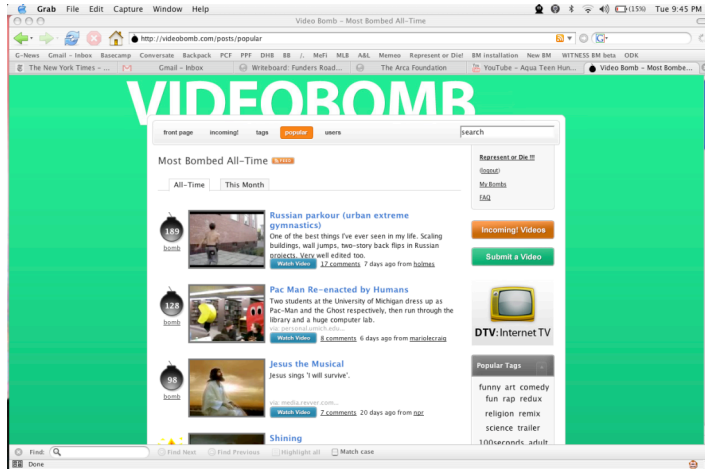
Grab File Edit Capture Window Help

(15%) Tue 9:45 PM

Video Bomb – Most Bombed All-Time

http://videobomb.com/posts/popular

G-News Gmail – Inbox Basecamp Conversate Backpack PCF PPF DHB BB :. MeFi MLB A&L Memeo Represent or Die! BM installation New BM WITNESS BM beta ODK

The New York Times – ... Gmail – Inbox Writeboard: Funders Road... The Arca Foundation YouTube – Aqua Teen Hun... Video Bomb – Most Bombe...

VIDEOBOMB

front page incoming! tags popular users

search

Most Bombed All-Time RSS

All-Time This Month

189 bomb

Russian parkour (urban extreme gymnastics)
One of the best things I've ever seen in my life. Scaling buildings, wall jumps, two-story back flips in Russian projects. Very well edited too.
Watch Video 17 comments 7 days ago from holmes

128 bomb

Pac Man Re-enacted by Humans
Two students at the University of Michigan dress up as Pac-Man and the Ghost respectively, then run through the library and a huge computer lab.
via: personal.umich.edu...
Watch Video 8 comments 6 days ago from mariolecraig

98 bomb

Jesus the Musical
Jesus sings 'I will survive'.
via: media.revver.com...
Watch Video 7 comments 20 days ago from nor

Shining

Represent or Die !!!
(logout)
My Bombs
FAQ

Incoming! Videos

Submit a Video

DTV: Internet TV

Popular Tags

funny art comedy fun rap redux religion remix science trailer 100seconds adult

Find: Find Next Find Previous Highlight all Match case

Done